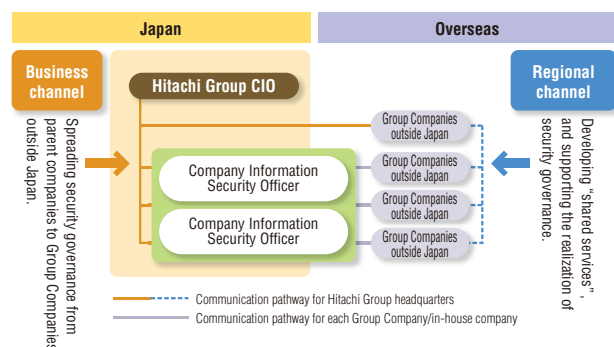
Japan

Overseas

Business channel

Spreading security governance from parent companies to Group Companies outside Japan.

Hitachi Group CIO

Company Information Security Officer

Company Information Security Officer

Group Companies outside Japan

Group Companies outside Japan

Group Companies outside Japan

Group Companies outside Japan

Regional channel

Developing "shared services", and supporting the realization of security governance.

Communication pathway for Hitachi Group headquarters

Communication pathway for each Group Company/in-house company